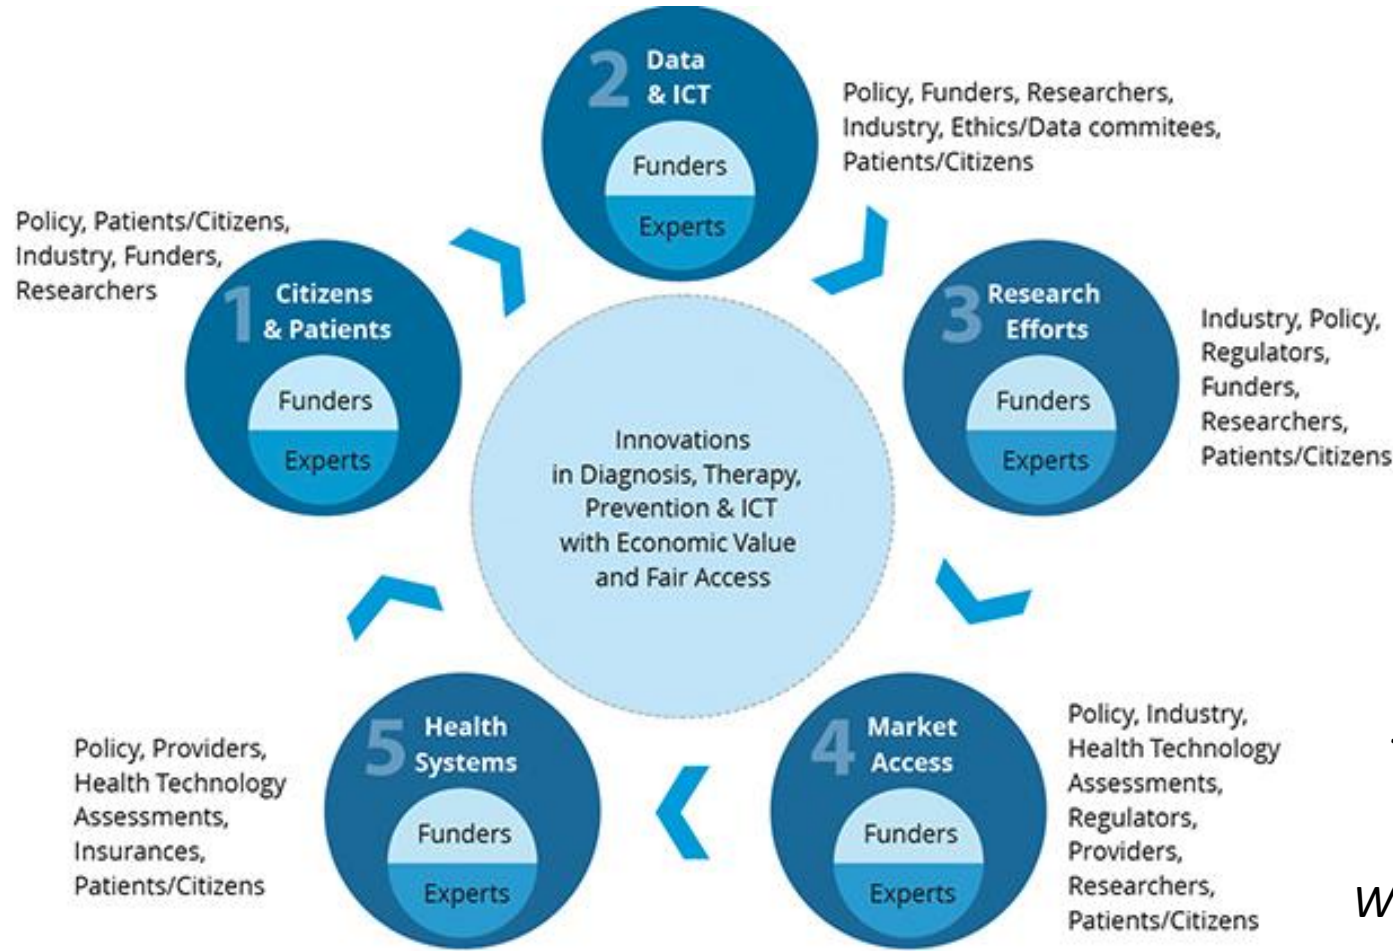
2 Data & ICT

Funders

Experts

Policy, Funders, Researchers, Industry, Ethics/Data commitees, Patients/Citizens

Policy, Patients/Citizens, Industry, Funders, Researchers

1 Citizens & Patients

Funders

Experts

3 Research Efforts

Funders

Experts

Industry, Policy, Regulators, Funders, Researchers, Patients/Citizens

Innovations in Diagnosis, Therapy, Prevention & ICT with Economic Value and Fair Access

5 Health Systems

Funders

Experts

Policy, Providers, Health Technology Assessments, Insurances, Patients/Citizens

4 Market Access

Funders

Experts

Policy, Industry, Health Technology Assessments, Regulators, Providers, Researchers, Patients/Citizens

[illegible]

W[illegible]